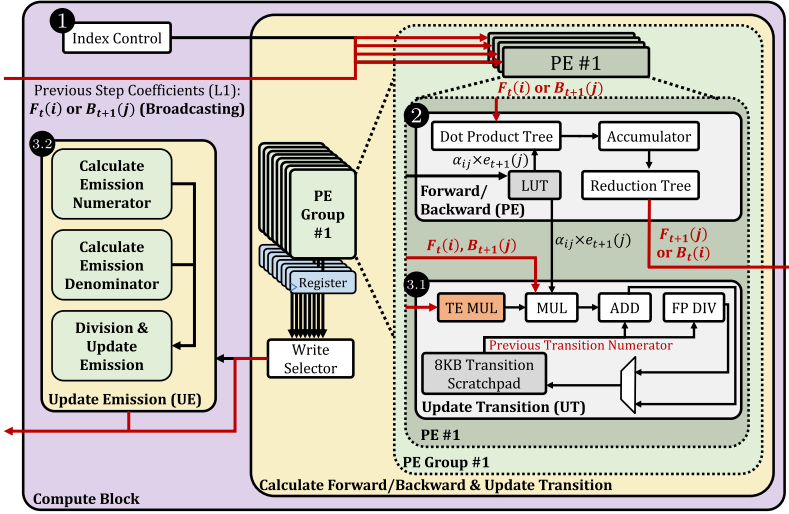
1
Index Control

Previous Step Coefficients (L1): $F_t(i)$ or $B_{t+1}(j)$ (Broadcasting)

PE #1

$F_t(i)$ or $B_{t+1}(j)$

2
Dot Product Tree
Accumulator
$\alpha_{ij} \times e_{t+1}(j)$
LUT
Reduction Tree
Forward/ Backward (PE)

$\alpha_{ij} \times e_{t+1}(j)$

$F_{t+1}(j)$ or $B_t(i)$

3.2
Calculate Emission Numerator
Calculate Emission Denominator
Division & Update Emission
Update Emission (UE)

PE Group #1
Register
Write Selector

$F_t(i), B_{t+1}(j)$

3.1
TE MUL
MUL
ADD
FP DIV
Previous Transition Numerator
8KB Transition Scratchpad
Update Transition (UT)

PE #1
PE Group #1

Compute Block
Calculate Forward/Backward & Update Transition